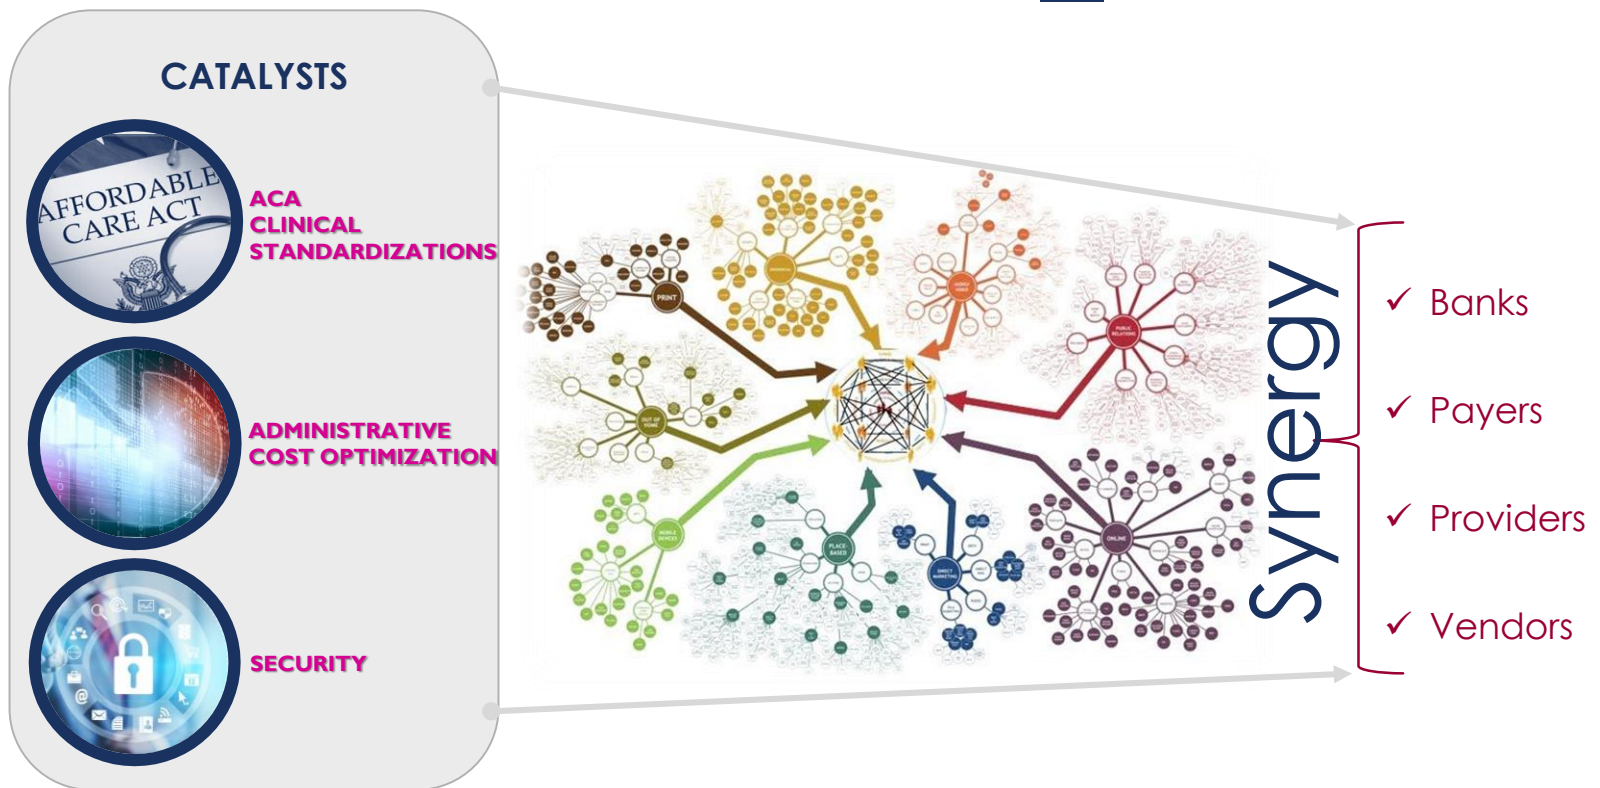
CATALYSTS

AFFORDABLE CARE ACT

ACA
CLINICAL
STANDARDIZATIONS

ADMINISTRATIVE
COST OPTIMIZATION

SECURITY

PRINT

PUBLIC RELATIONS

ONLINE

DIRECT MARKETING

PLACE BASED

MOBILE DEVICES

OUT OF HOME

Synergy

✓ Banks

✓ Payers

✓ Providers

✓ Vendors